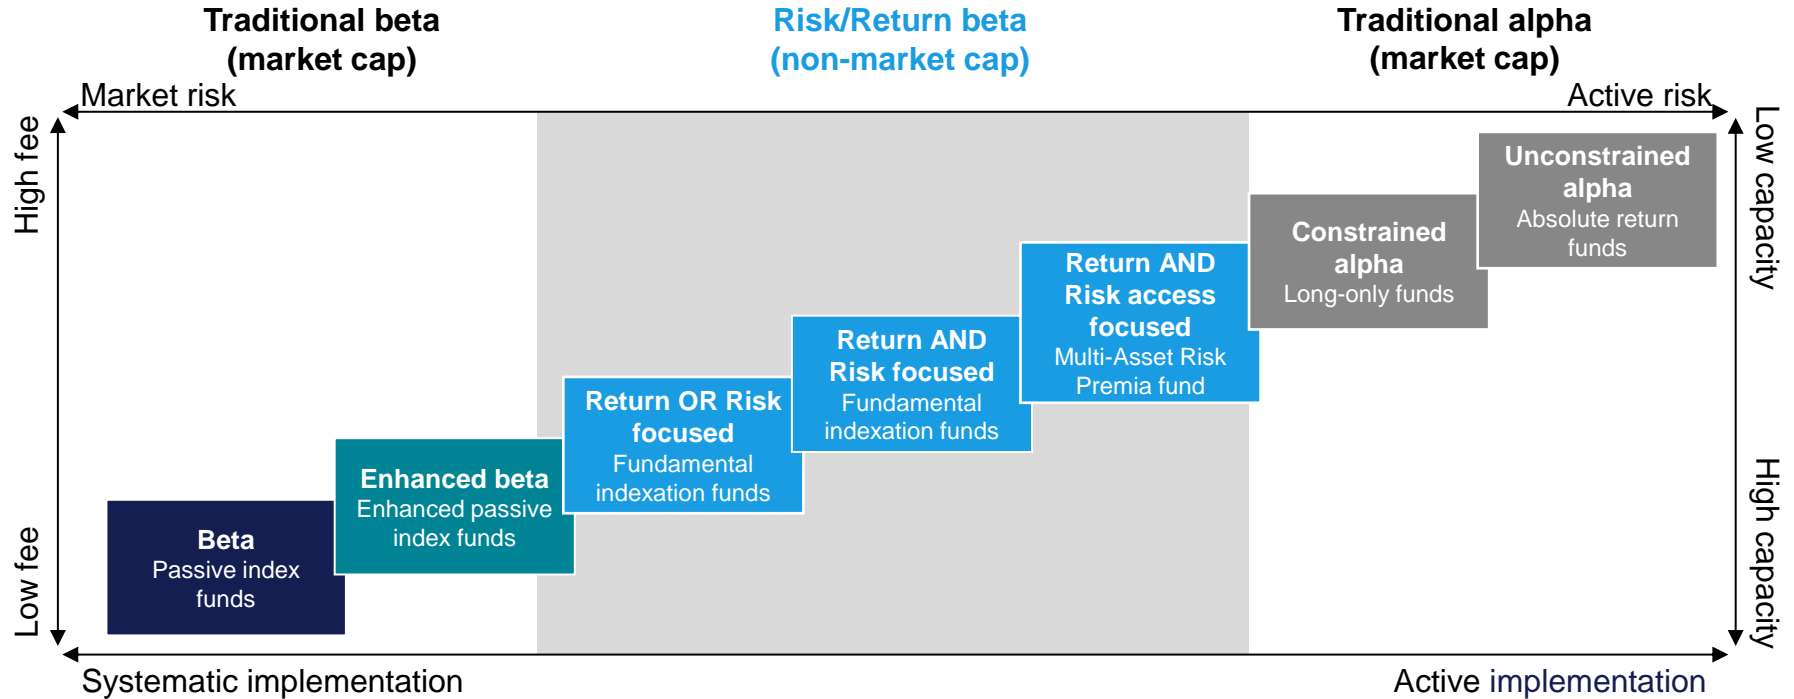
Traditional beta (market cap)

Risk/Return beta (non-market cap)

Traditional alpha (market cap)

Market risk

Active risk

High fee

Low fee

Low capacity

High capacity

Beta
Passive index funds

Enhanced beta
Enhanced passive index funds

Return OR Risk focused
Fundamental indexation funds

Return AND Risk focused
Fundamental indexation funds

Return AND Risk access focused
Multi-Asset Risk Premia fund

Constrained alpha
Long-only funds

Unconstrained alpha
Absolute return funds

Systematic implementation

Active implementation